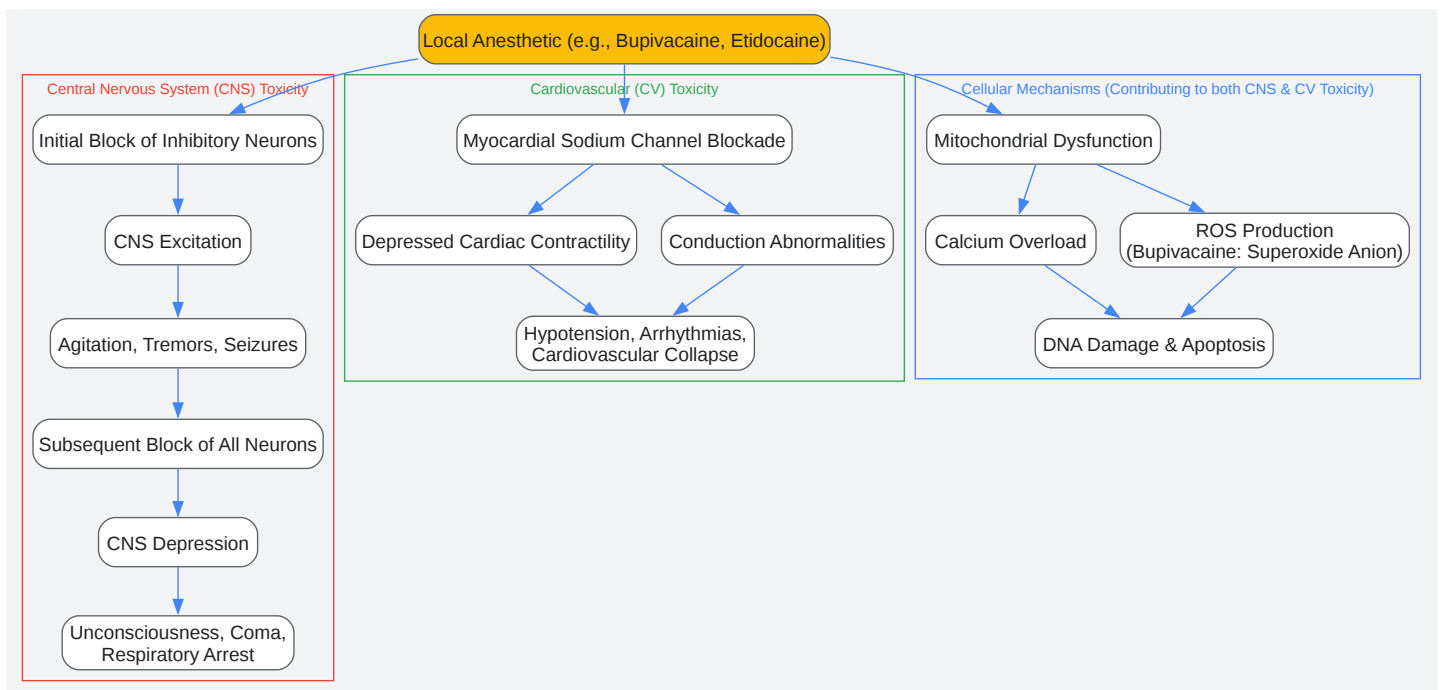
Local Anesthetic (e.g., Bupivacaine, Etidocaine)

Central Nervous System (CNS) Toxicity

Initial Block of Inhibitory Neurons

CNS Excitation

Agitation, Tremors, Seizures

Subsequent Block of All Neurons

CNS Depression

Unconsciousness, Coma, Respiratory Arrest

Cardiovascular (CV) Toxicity

Myocardial Sodium Channel Blockade

Depressed Cardiac Contractility

Conduction Abnormalities

Hypotension, Arrhythmias, Cardiovascular Collapse

Cellular Mechanisms (Contributing to both CNS & CV Toxicity)

Mitochondrial Dysfunction

Calcium Overload

ROS Production (Bupivacaine: Superoxide Anion)

DNA Damage & Apoptosis